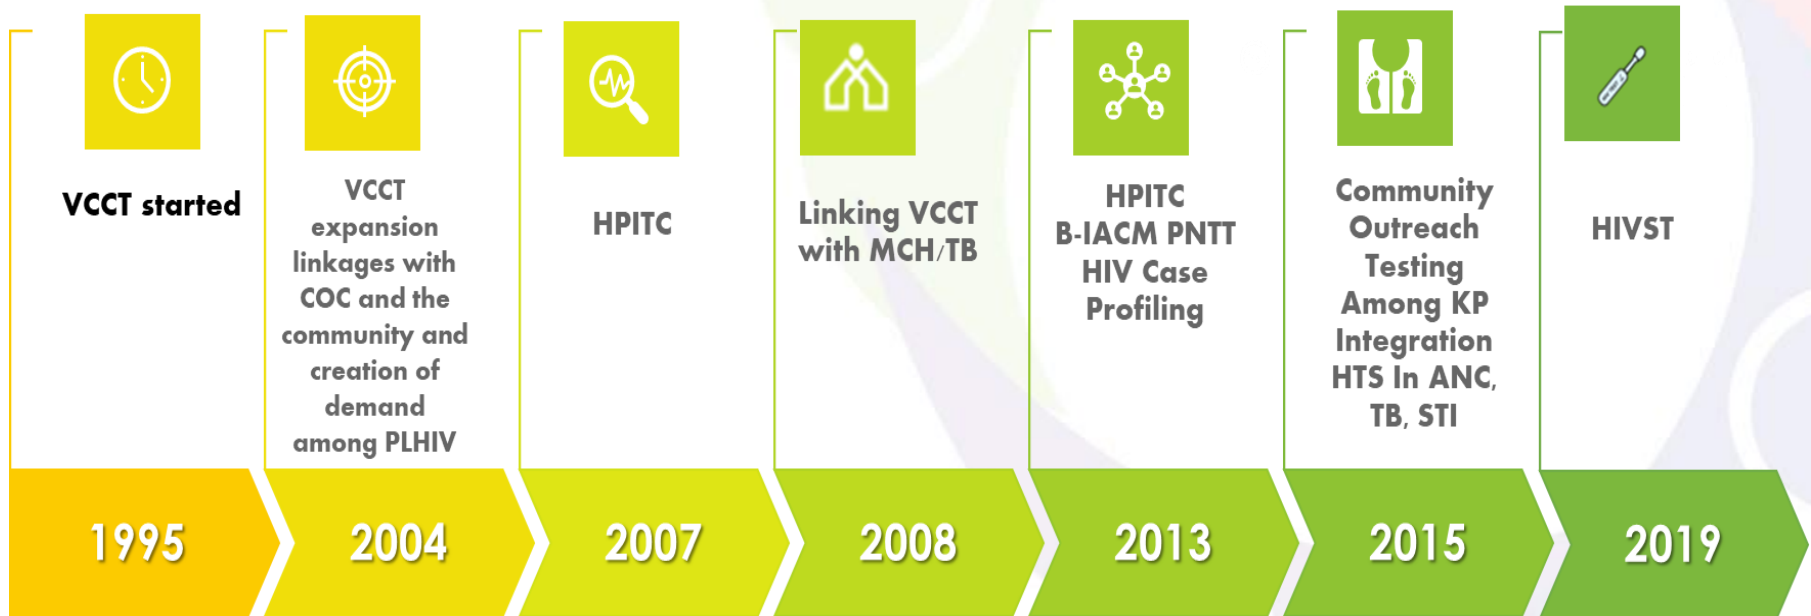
VCCT started

VCCT expansion linkages with COC and the community and creation of demand among PLHIV

HPITC

Linking VCCT with MCH/TB

HPITC B-IACM PNTT HIV Case Profiling

Community Outreach Testing Among KP Integration HTS In ANC, TB, STI

HIVST

1995

2004

2007

2008

2013

2015

2019